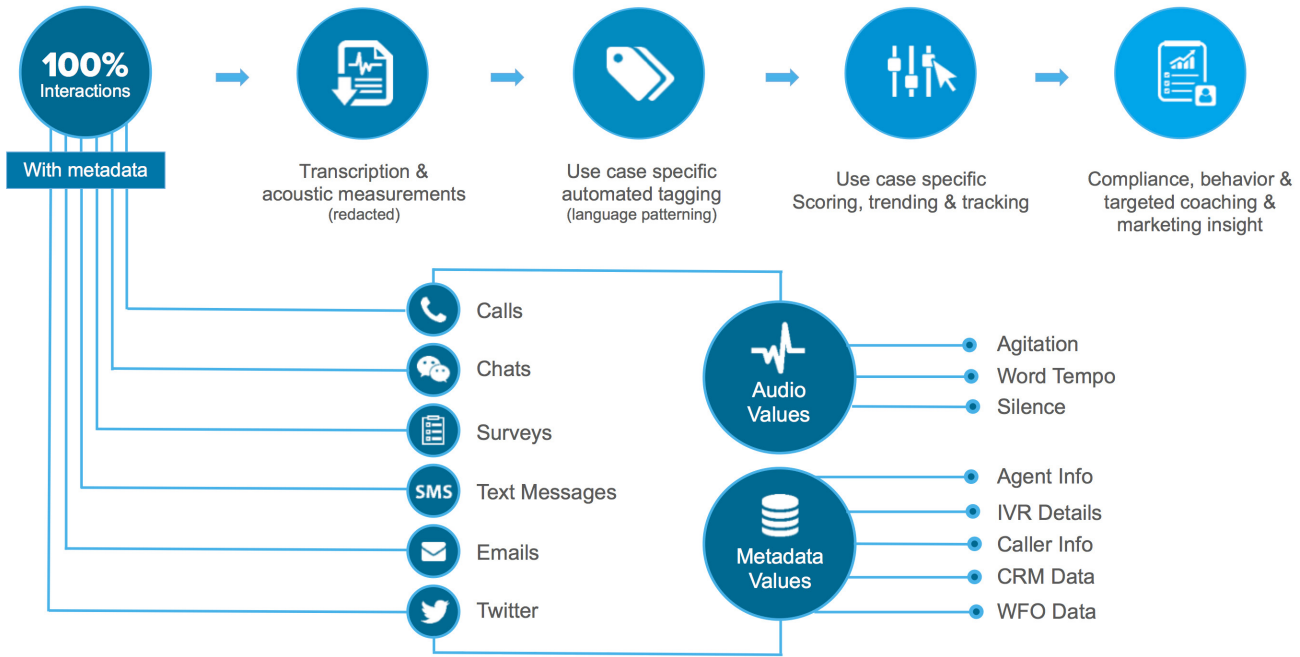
100%
Interactions

With metadata

Transcription & acoustic measurements
(redacted)

Use case specific automated tagging
(language patterning)

Use case specific
Scoring, trending & tracking

Compliance, behavior & targeted coaching & marketing insight

Calls

Chats

Surveys

SMS

Text Messages

Emails

Twitter

Audio Values

Agitation

Word Tempo

Silence

Metadata Values

Agent Info

IVR Details

Caller Info

CRM Data

WFO Data